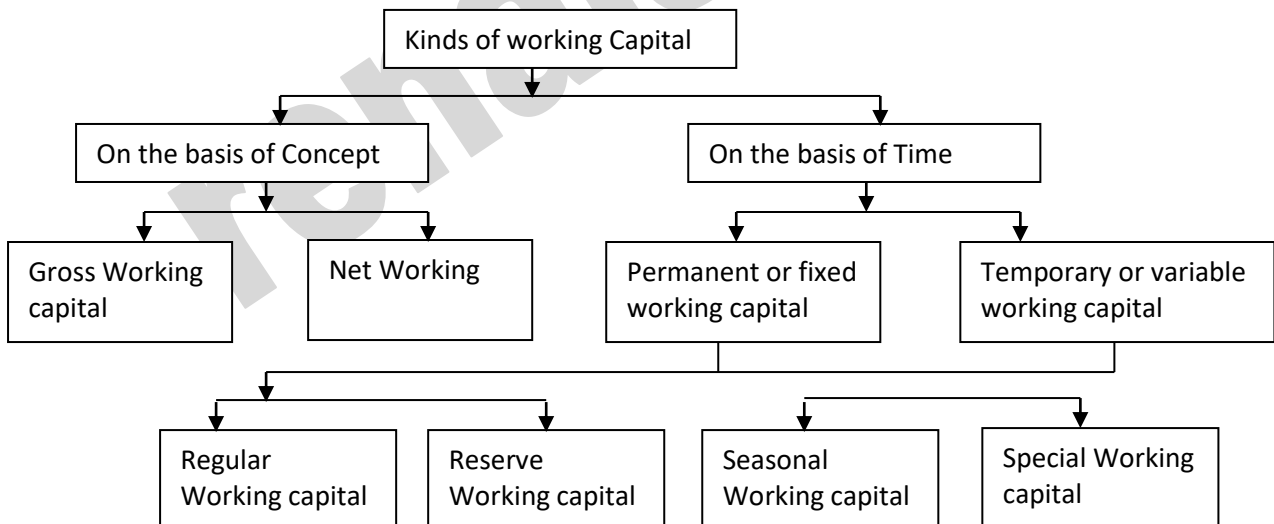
Kinds of working Capital

On the basis of Concept

On the basis of Time

Gross Working capital

Net Working

Permanent or fixed working capital

Temporary or variable working capital

Regular Working capital

Reserve Working capital

Seasonal Working capital

Special Working capital